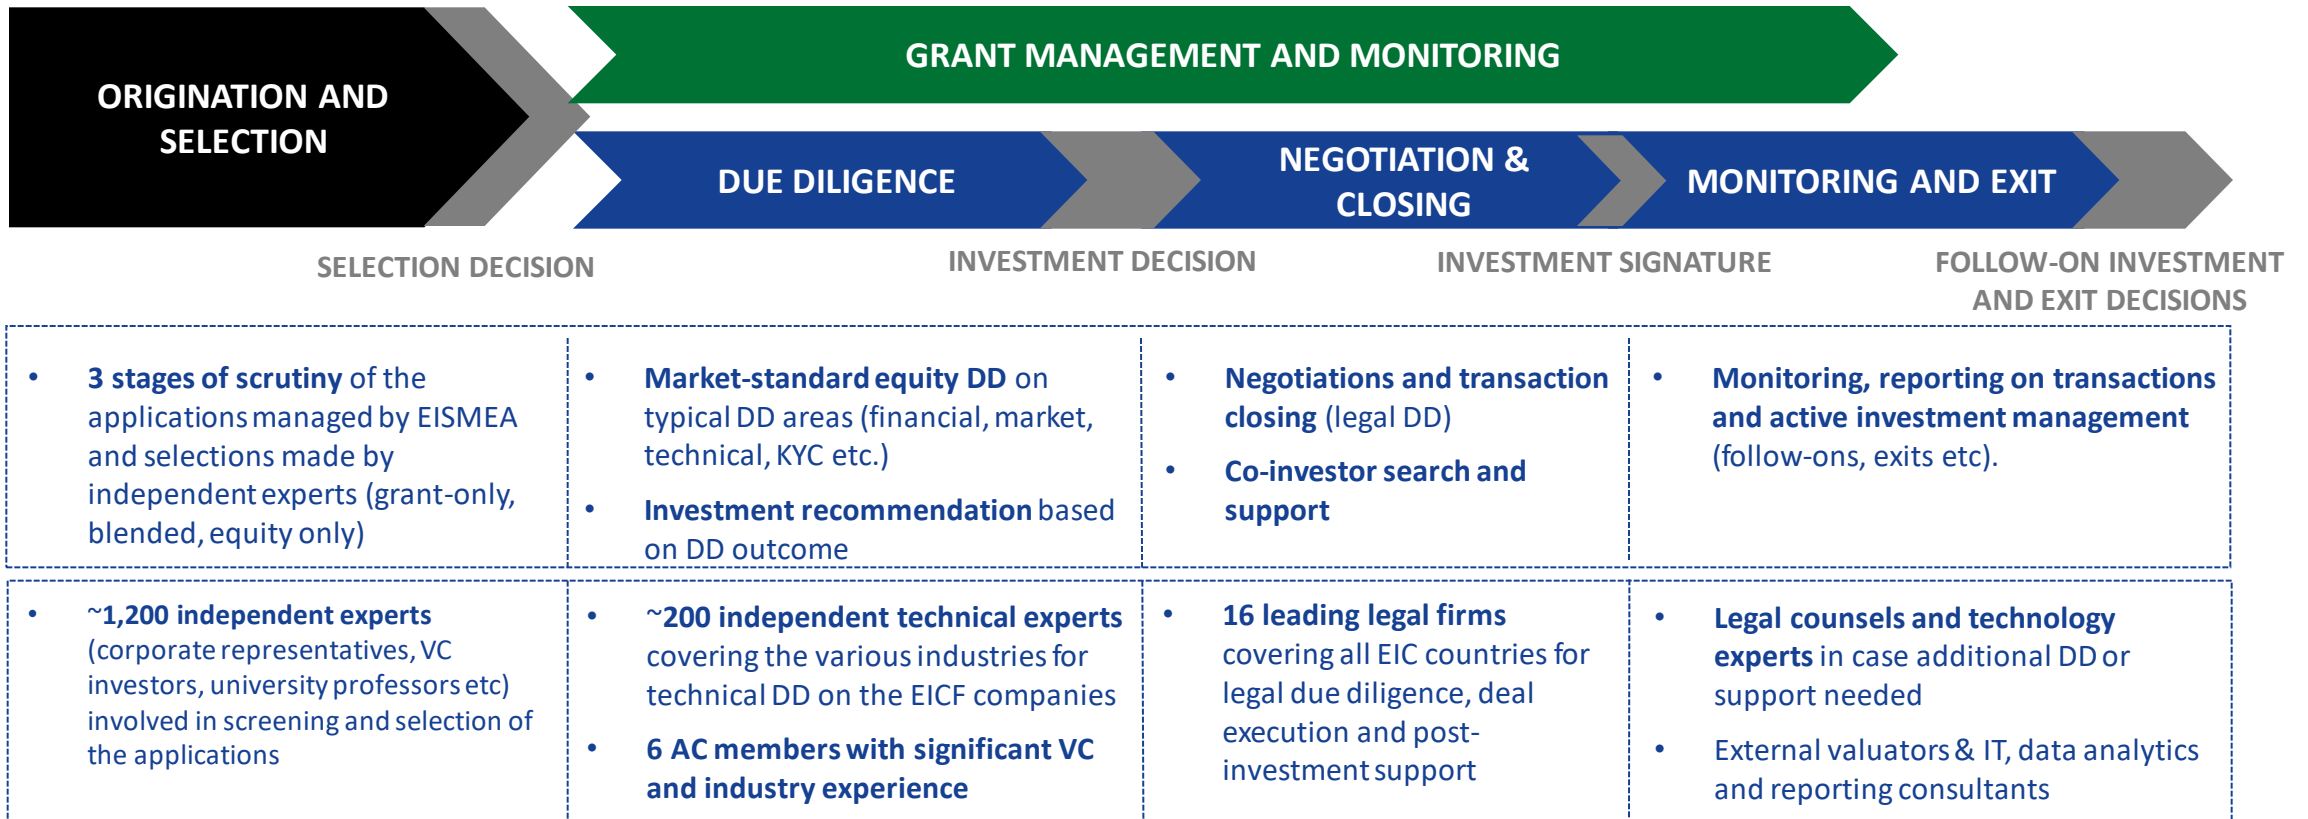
ORIGINATION AND SELECTION

GRANT MANAGEMENT AND MONITORING

DUE DILIGENCE

NEGOTIATION & CLOSING

MONITORING AND EXIT

SELECTION DECISION

INVESTMENT DECISION

INVESTMENT SIGNATURE

FOLLOW-ON INVESTMENT AND EXIT DECISIONS

| • 3 stages of scrutiny of the applications managed by EISMEA and selections made by independent experts (grant-only, blended, equity only) | • Market-standard equity DD on typical DD areas (financial, market, technical, KYC etc.) • Investment recommendation based on DD outcome | • Negotiations and transaction closing (legal DD) • Co-investor search and support | • Monitoring, reporting on transactions and active investment management (follow-ons, exits etc). |
|---|---|---|---|
| • ~1,200 independent experts (corporate representatives, VC investors, university professors etc) involved in screening and selection of the applications | • ~200 independent technical experts covering the various industries for technical DD on the EICF companies • 6 AC members with significant VC and industry experience | • 16 leading legal firms covering all EIC countries for legal due diligence, deal execution and post-investment support | • Legal counsels and technology experts in case additional DD or support needed • External valuators & IT, data analytics and reporting consultants |